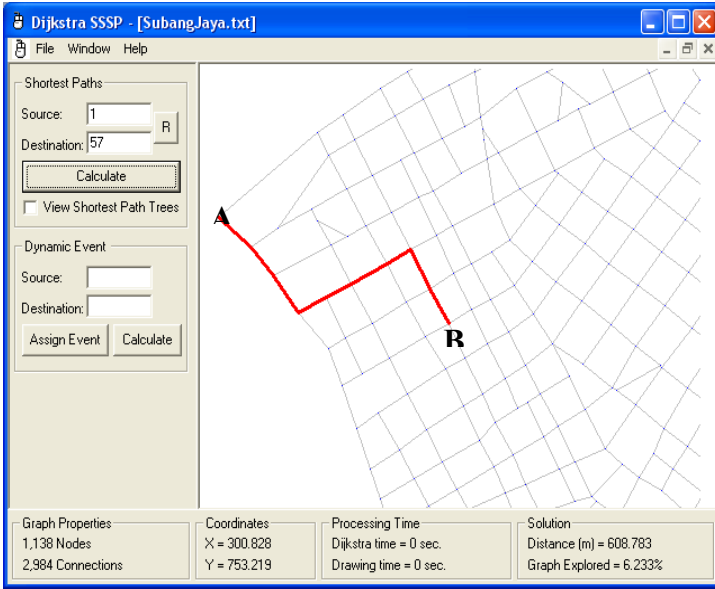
Dijkstra SSSP - [SubangJaya.txt]

File Window Help

Shortest Paths
Source: 1
Destination: 57
R
Calculate
View Shortest Path Trees

Dynamic Event
Source:
Destination:
Assign Event
Calculate

A
B

Graph Properties
1,138 Nodes
2,984 Connections

Coordinates
X = 300.828
Y = 753.219

Processing Time
Dijkstra time = 0 sec.
Drawing time = 0 sec.

Solution
Distance (m) = 608.783
Graph Explored = 6.233%